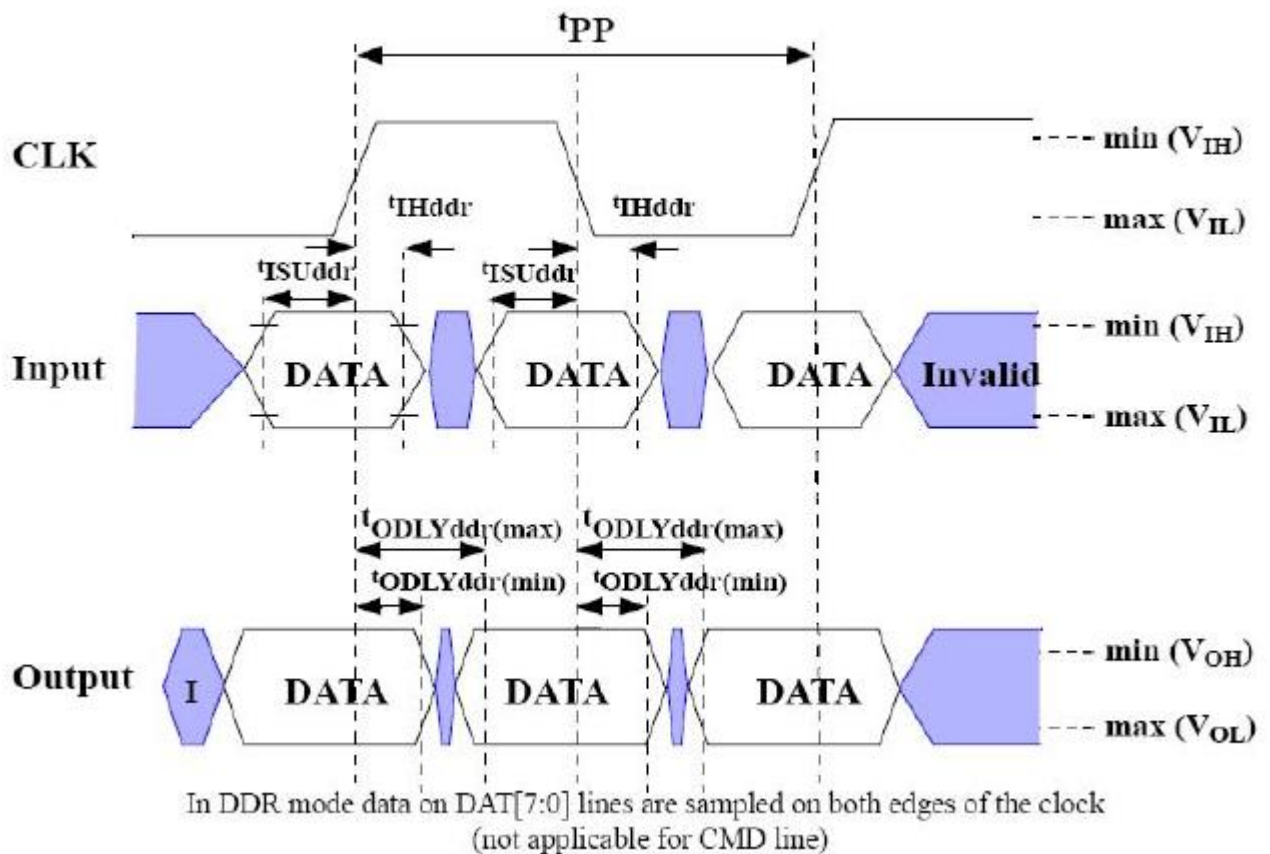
$t_{PP}$

CLK

min ($V_{IH}$)

max ($V_{IL}$)

$t_{IHddr}$

$t_{IHddr}$

$t_{ISUddr}$

$t_{ISUddr}$

Input

DATA

DATA

DATA

Invalid

min ($V_{IH}$)

max ($V_{IL}$)

$t_{ODLYddr}$(max)

$t_{ODLYddr}$(max)

$t_{ODLYddr}$(min)

$t_{ODLYddr}$(min)

Output

I

DATA

DATA

DATA

min ($V_{OH}$)

max ($V_{OL}$)

In DDR mode data on DAT[7:0] lines are sampled on both edges of the clock (not applicable for CMD line)